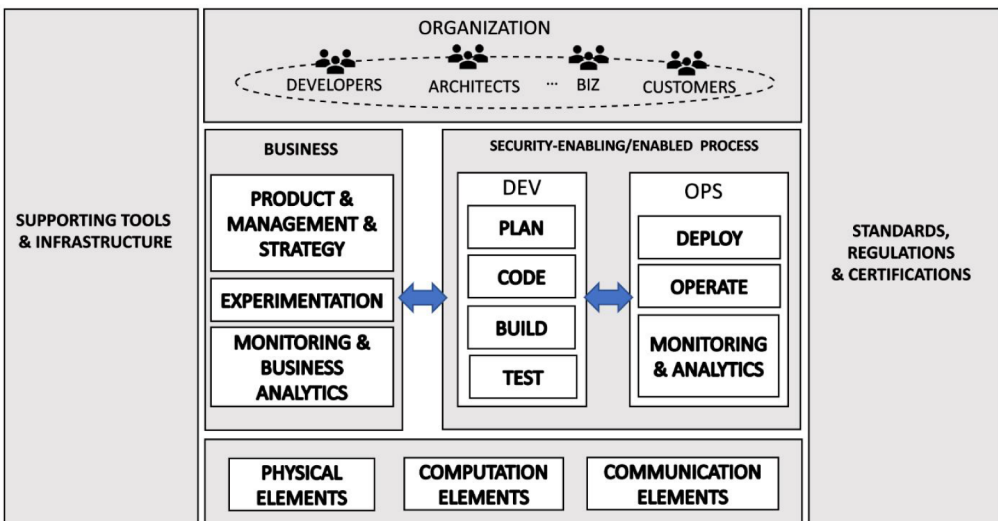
SUPPORTING TOOLS & INFRASTRUCTURE

ORGANIZATION

DEVELOPERS ARCHITECTS ··· BIZ CUSTOMERS

BUSINESS

PRODUCT & MANAGEMENT & STRATEGY

EXPERIMENTATION

MONITORING & BUSINESS ANALYTICS

SECURITY-ENABLING/ENABLED PROCESS

DEV

PLAN

CODE

BUILD

TEST

OPS

DEPLOY

OPERATE

MONITORING & ANALYTICS

PHYSICAL ELEMENTS

COMPUTATION ELEMENTS

COMMUNICATION ELEMENTS

STANDARDS, REGULATIONS & CERTIFICATIONS